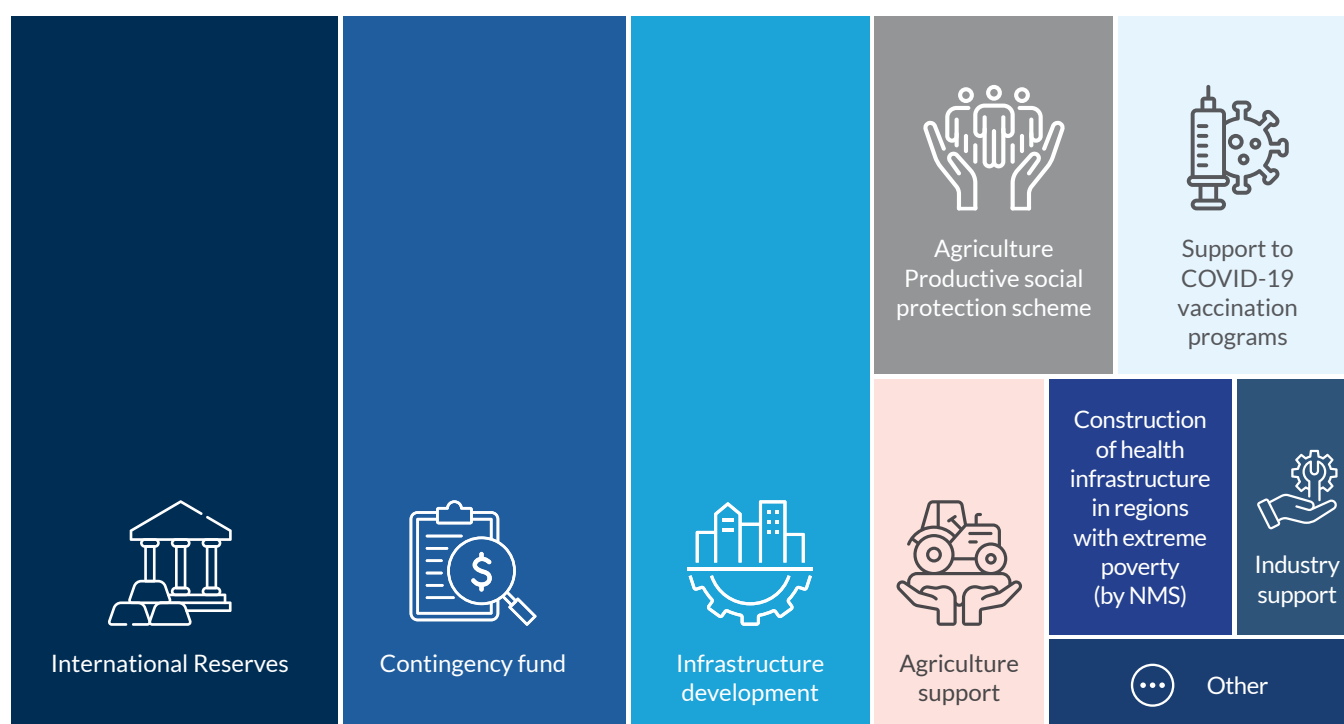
International Reserves

Contingency fund

Infrastructure development

Agriculture Productive social protection scheme

Support to COVID-19 vaccination programs

Agriculture support

Construction of health infrastructure in regions with extreme poverty (by NMS)

Industry support

Other